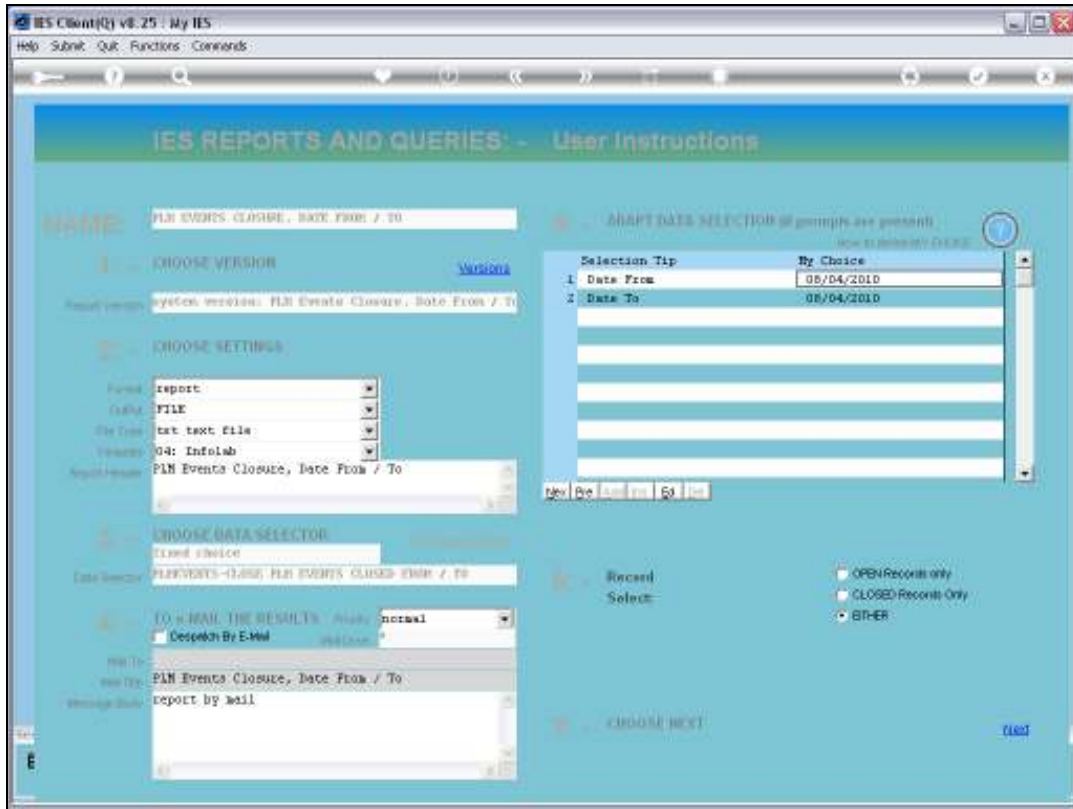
IES Client(Q) v8.25 : My IES
Help Submit Quit Functions Commands

IES REPORTS AND QUERIES: - User Instructions

NAME: PLN EVENTS CLOSURE, DATE FROM / TO

1. CHOOSE VERSION
Versions
Report Version: system version: PLN Events Closure, Date From / To

2. CHOOSE SETTINGS
Format: report
Output: FILE
File Type: txt text file
Template: 04: Infolab
Report Header: PLN Events Closure, Date From / To

3. CHOOSE DATA SELECTOR
fixed choice
Data Selector: PLNEVENTS-CLOSE PLN EVENTS CLOSED FROM / TO

4. TO e-MAIL THE RESULTS Priority: normal
Despatch By E-Mail
Mail To:
Mail Cc:
Mail Subj: PLN Events Closure, Date From / To
Message Body: report by mail

5. ADAPT DATA SELECTION (if prompts are present)
How to delete MY CHOICE
| | Selection Tip | My Choice |
|---|---|---|
| 1 | Date From | 08/04/2010 |
| 2 | Date To | 08/04/2010 |

Nex Pre Ed

6. Record Select:
OPEN Records only
CLOSED Records Only
EITHER

7. CHOOSE NEXT
Next